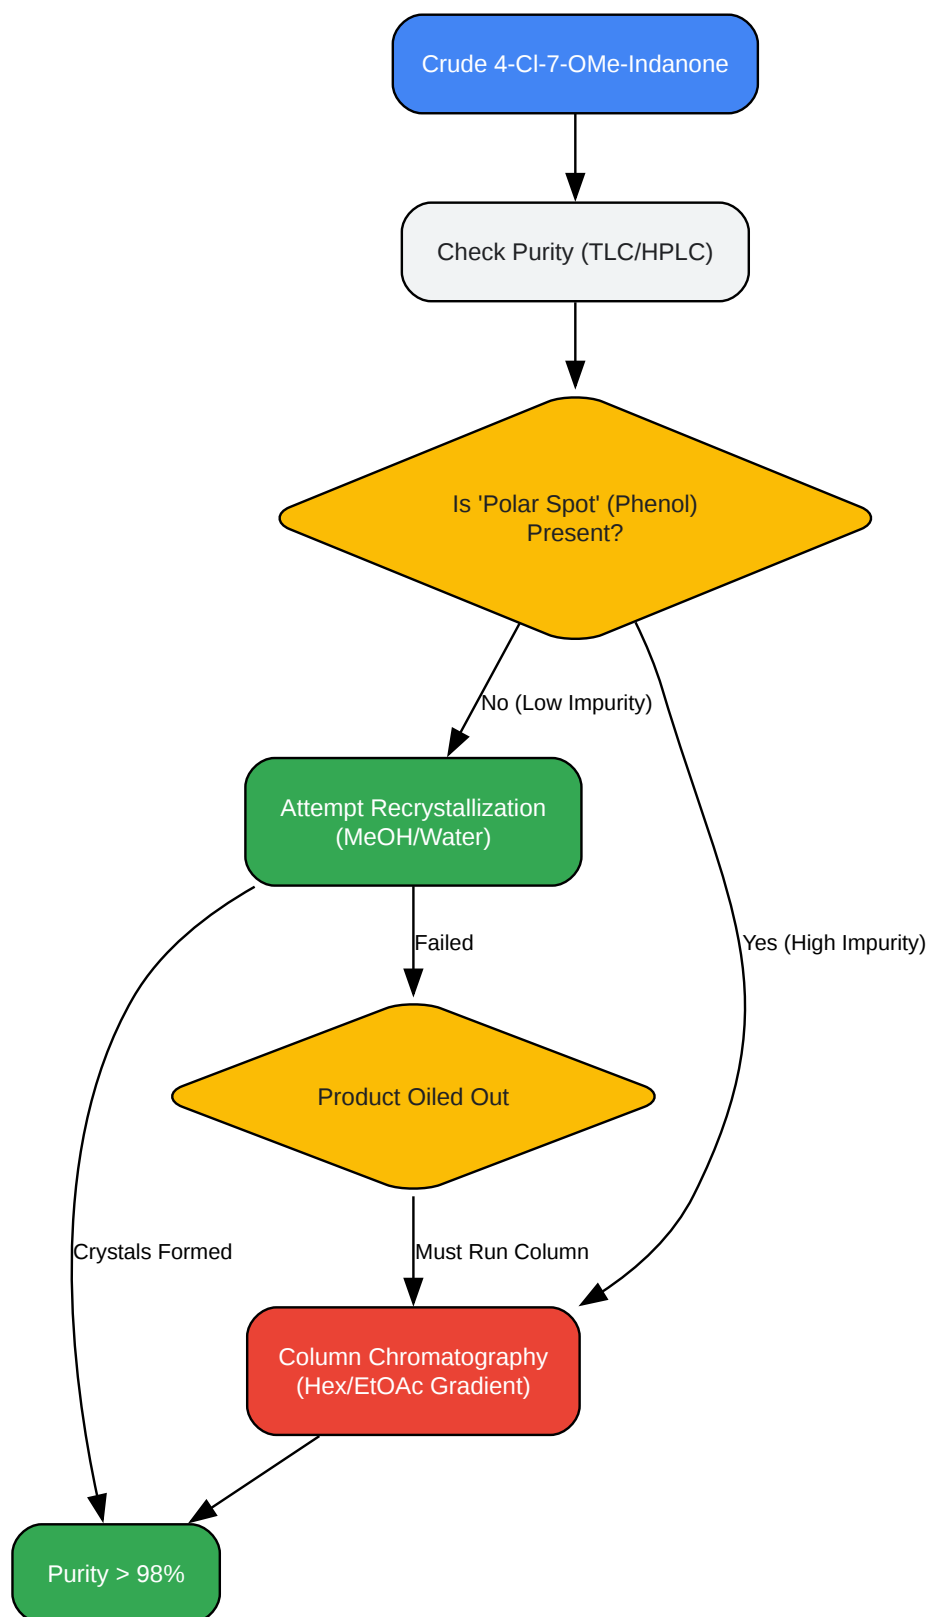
Crude 4-Cl-7-OMe-Indanone

Check Purity (TLC/HPLC)

Is 'Polar Spot' (Phenol) Present?

No (Low Impurity)

Yes (High Impurity)

Attempt Recrystallization (MeOH/Water)

Failed

Product Oiled Out

Crystals Formed

Must Run Column

Column Chromatography (Hex/EtOAc Gradient)

Purity > 98%